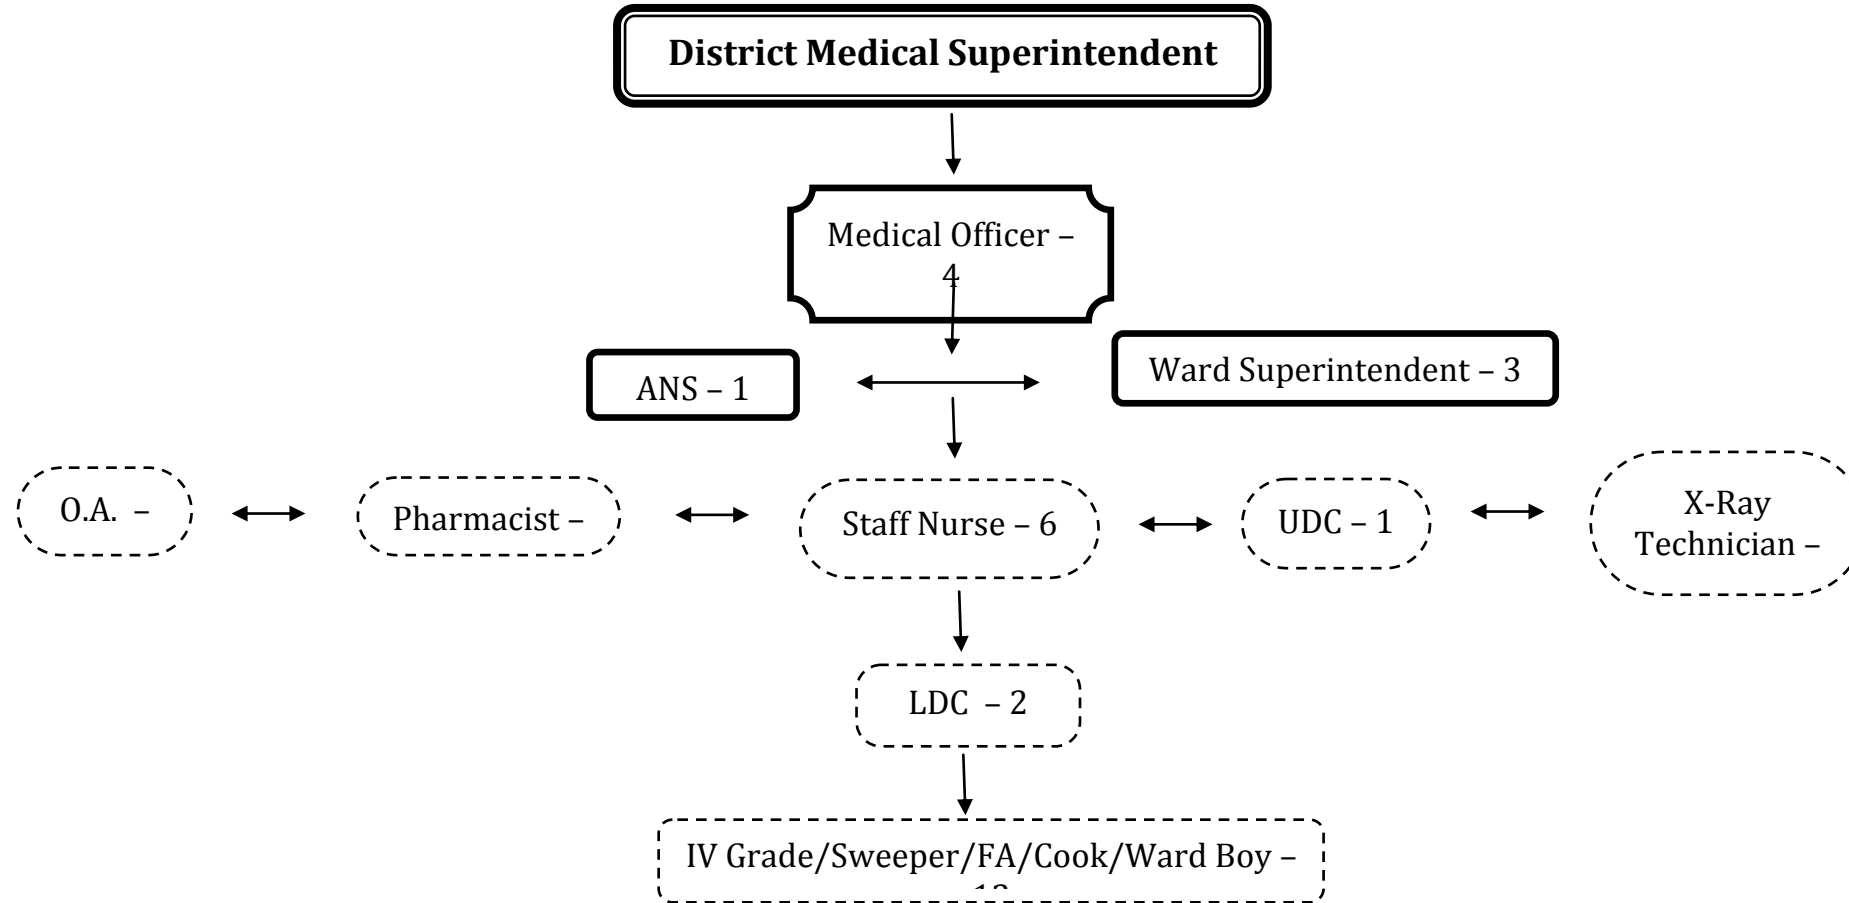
District Medical Superintendent

Medical Officer – 4

ANS – 1

Ward Superintendent – 3

O.A. –

Pharmacist –

Staff Nurse – 6

UDC – 1

X-Ray Technician –

LDC – 2

IV Grade/Sweeper/FA/Cook/Ward Boy – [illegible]